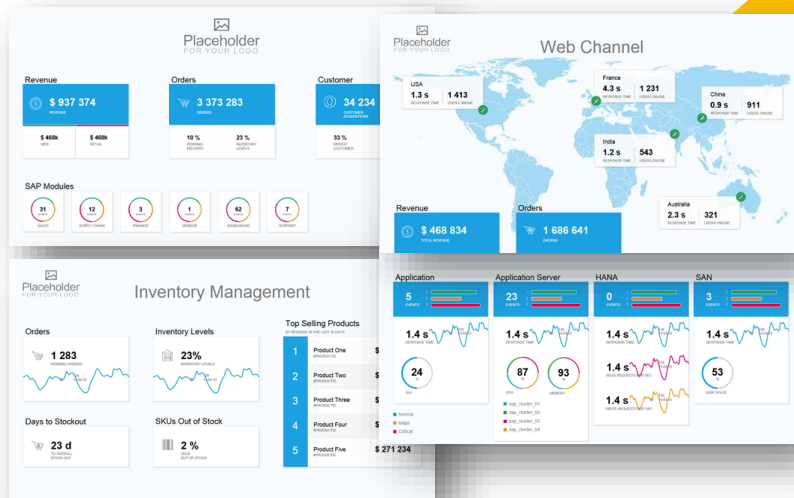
Placeholder
FOR YOUR LOGO

Revenue
$ 937 374
REVENUE
$ 468k
NEW
$ 468k
RETAIL

Orders
3 373 283
ORDERS
10 %
PENDING DELIVERY
23 %
INVENTORY LEVELS

Customer
34 234
CUSTOMER ACQUISITIONS
33 %
REPEAT CUSTOMER

SAP Modules
31
EVENTS
SALES
12
EVENTS
SUPPLY CHAIN
3
EVENTS
FINANCE
1
EVENTS
VENDORS
62
EVENTS
WAREHOUSE
7
EVENTS
SUPPORT

Placeholder
FOR YOUR LOGO
Web Channel

USA
1.3 s
RESPONSE TIME
1 413
USERS ONLINE

France
4.3 s
RESPONSE TIME
1 231
USERS ONLINE

China
0.9 s
RESPONSE TIME
911
USERS ONLINE

India
1.2 s
RESPONSE TIME
543
USERS ONLINE

Australia
2.3 s
RESPONSE TIME
321
USERS ONLINE

Revenue
$ 468 834
TOTAL REVENUE

Orders
1 686 641
ORDERS

Placeholder
FOR YOUR LOGO
Inventory Management

Orders
1 283
PENDING ORDERS

Inventory Levels
23%
INVENTORY LEVELS

Top Selling Products
BY REVENUE IN THE LAST 30 DAYS
1 Product One #PRODUCT ID $
2 Product Two #PRODUCT ID $
3 Product Three #PRODUCT ID $
4 Product Four #PRODUCT ID $
5 Product Five #PRODUCT ID $ 271 234

Days to Stockout
23 d
TO OVERALL STOCK OUT

SKUs Out of Stock
2 %
SKUS OUT OF STOCK

Application
5
EVENTS
1.4 s
RESPONSE TIME
24
SLA

Application Server
23
EVENTS
1.4 s
RESPONSE TIME
87
CPU
93
MEMORY
sap_cluster_01
sap_cluster_02
sap_cluster_03
sap_cluster_04

HANA
0
EVENTS
1.4 s
RESPONSE TIME
1.4 s
READ REQUESTS PER SEC
1.4 s
WRITE REQUESTS PER SEC

SAN
3
EVENTS
1.4 s
RESPONSE TIME
53
DISK SPACE

Normal
Major
Critical